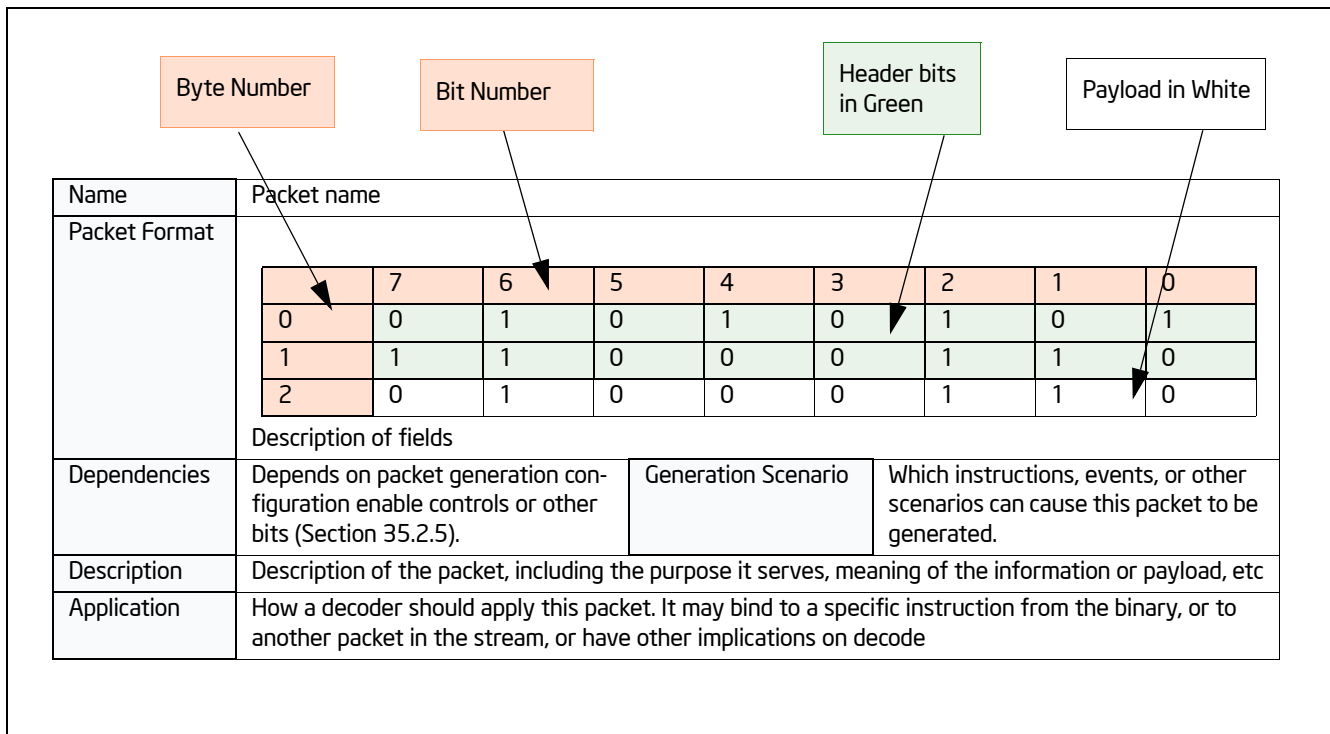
Byte Number

Bit Number

Header bits in Green

Payload in White

| Name | Packet name |
|---|---|
| Packet Format | (see table below) Description of fields |
| Dependencies | Depends on packet generation configuration enable controls or other bits (Section 35.2.5). / Generation Scenario / Which instructions, events, or other scenarios can cause this packet to be generated. |
| Description | Description of the packet, including the purpose it serves, meaning of the information or payload, etc |
| Application | How a decoder should apply this packet. It may bind to a specific instruction from the binary, or to another packet in the stream, or have other implications on decode |

| | 7 | 6 | 5 | 4 | 3 | 2 | 1 | 0 |
|---|---|---|---|---|---|---|---|---|
| 0 | 0 | 1 | 0 | 1 | 0 | 1 | 0 | 1 |
| 1 | 1 | 1 | 0 | 0 | 0 | 1 | 1 | 0 |
| 2 | 0 | 1 | 0 | 0 | 0 | 1 | 1 | 0 |

Description of fields